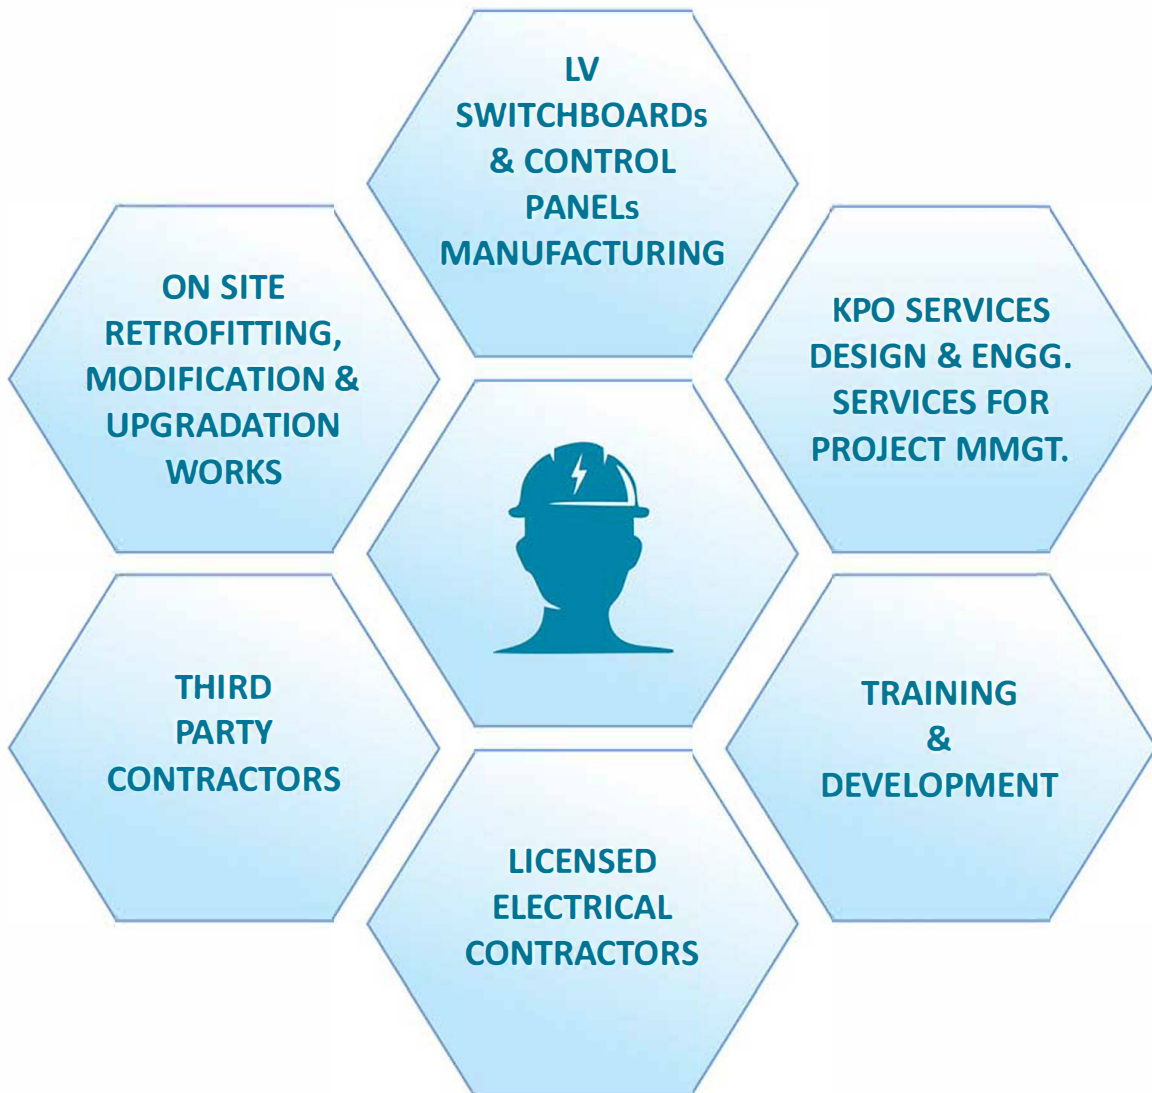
LV SWITCHBOARDs & CONTROL PANELs MANUFACTURING

ON SITE RETROFITTING, MODIFICATION & UPGRADATION WORKS

KPO SERVICES DESIGN & ENGG. SERVICES FOR PROJECT MMGT.

THIRD PARTY CONTRACTORS

TRAINING & DEVELOPMENT

LICENSED ELECTRICAL CONTRACTORS